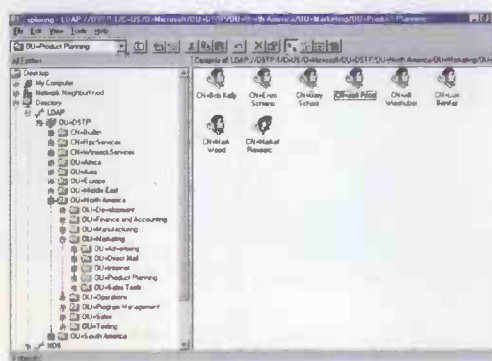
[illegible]xploring - LDAP://DSTP/C=US/O=Microsoft/OU=DSTP/OU=North America/OU=Marketing/OU=Product Planning

File Edit View Tools Help

OU=Product Planning

All Folders

Contents of LDAP://DSTP/C=US/O=Microsoft/OU=DSTP/OU=North America/OU=Marketing/OU=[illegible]

Desktop
My Computer
Network Neighborhood
Directory
LDAP
OU=DSTP
CN=Builtin
CN=RpcServices
CN=WinsockServices
OU=Africa
OU=Asia
OU=Europe
OU=Middle East
OU=North America
OU=Development
OU=Finance and Accounting
OU=Manufacturing
OU=Marketing
OU=Advertising
OU=Direct Mail
OU=Internet
OU=Product Planning
OU=Sales Tools
OU=Operations
OU=Program Management
OU=Sales
OU=Testing
OU=South America
NDS

CN=Bob Kelly
CN=Eric Schano
CN=Mary Schott
CN=Jeff Price
CN=Jill Washutzu
CN=Luis Bonifaz
CN=Matt Wood
CN=Michael Romano

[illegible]